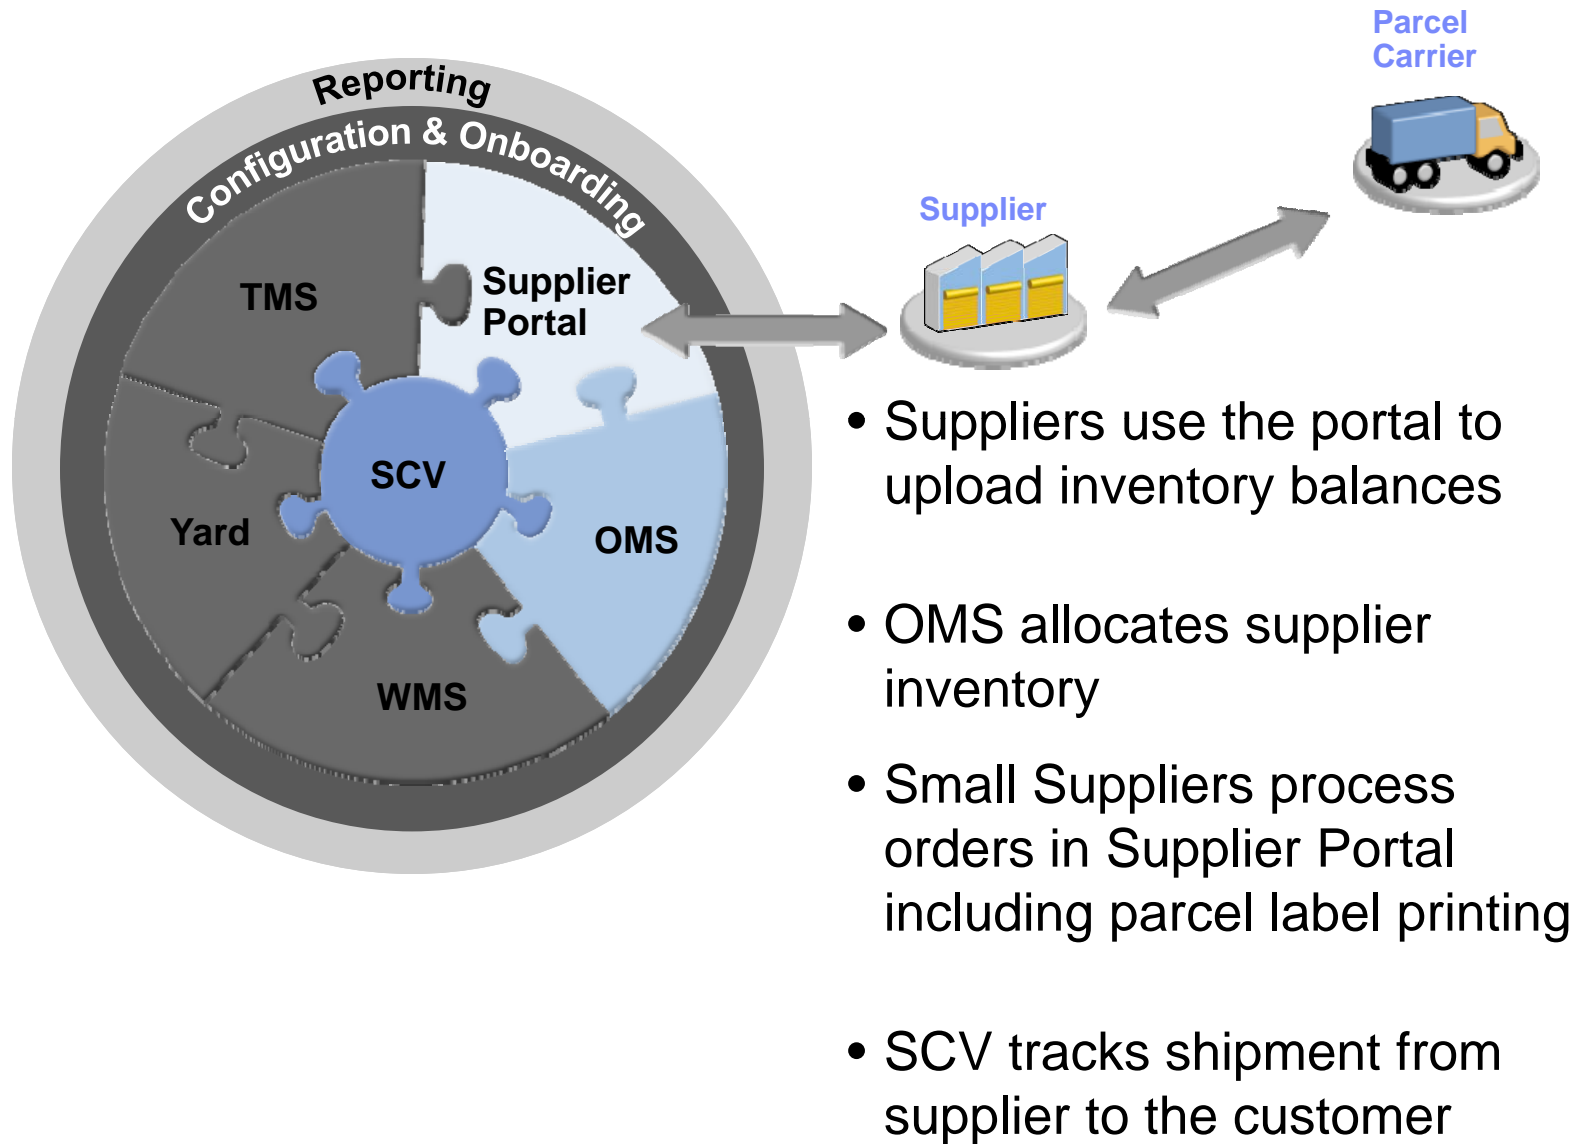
Reporting

Configuration & Onboarding

TMS

Supplier Portal

SCV

Yard

OMS

WMS

Parcel Carrier

Supplier

• Suppliers use the portal to upload inventory balances

• OMS allocates supplier inventory

• Small Suppliers process orders in Supplier Portal including parcel label printing

• SCV tracks shipment from supplier to the customer